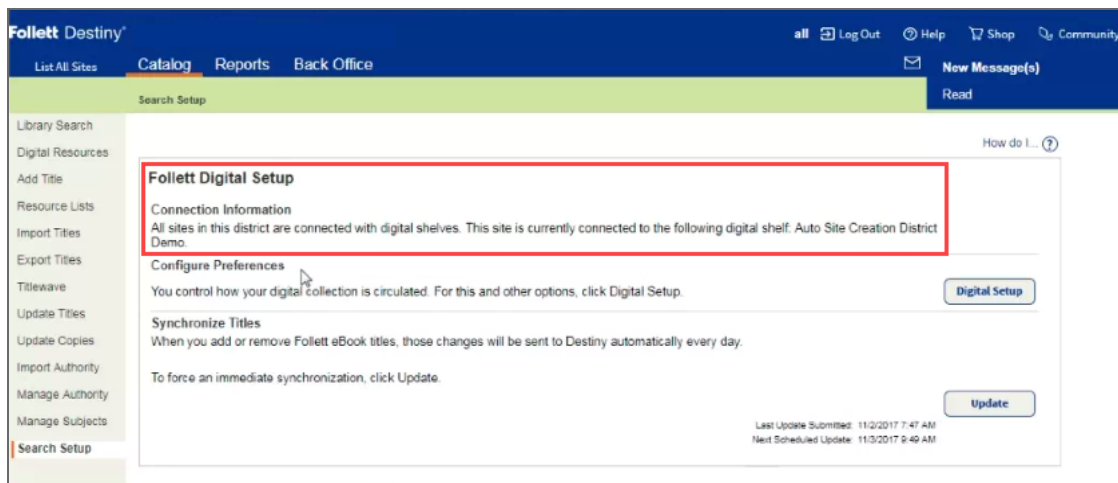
Follett Destiny®

all Log Out Help Shop Community

List All Sites

Catalog Reports Back Office

New Message(s)

Read

Search Setup

Library Search
Digital Resources
Add Title
Resource Lists
Import Titles
Export Titles
Titlewave
Update Titles
Update Copies
Import Authority
Manage Authority
Manage Subjects
Search Setup

How do I... ?

Follett Digital Setup

Connection Information
All sites in this district are connected with digital shelves. This site is currently connected to the following digital shelf: Auto Site Creation District Demo.

Configure Preferences
You control how your digital collection is circulated. For this and other options, click Digital Setup.

Digital Setup

Synchronize Titles
When you add or remove Follett eBook titles, those changes will be sent to Destiny automatically every day.

To force an immediate synchronization, click Update.

Update

Last Update Submitted: 11/2/2017 7:47 AM
Next Scheduled Update: 11/3/2017 9:49 AM